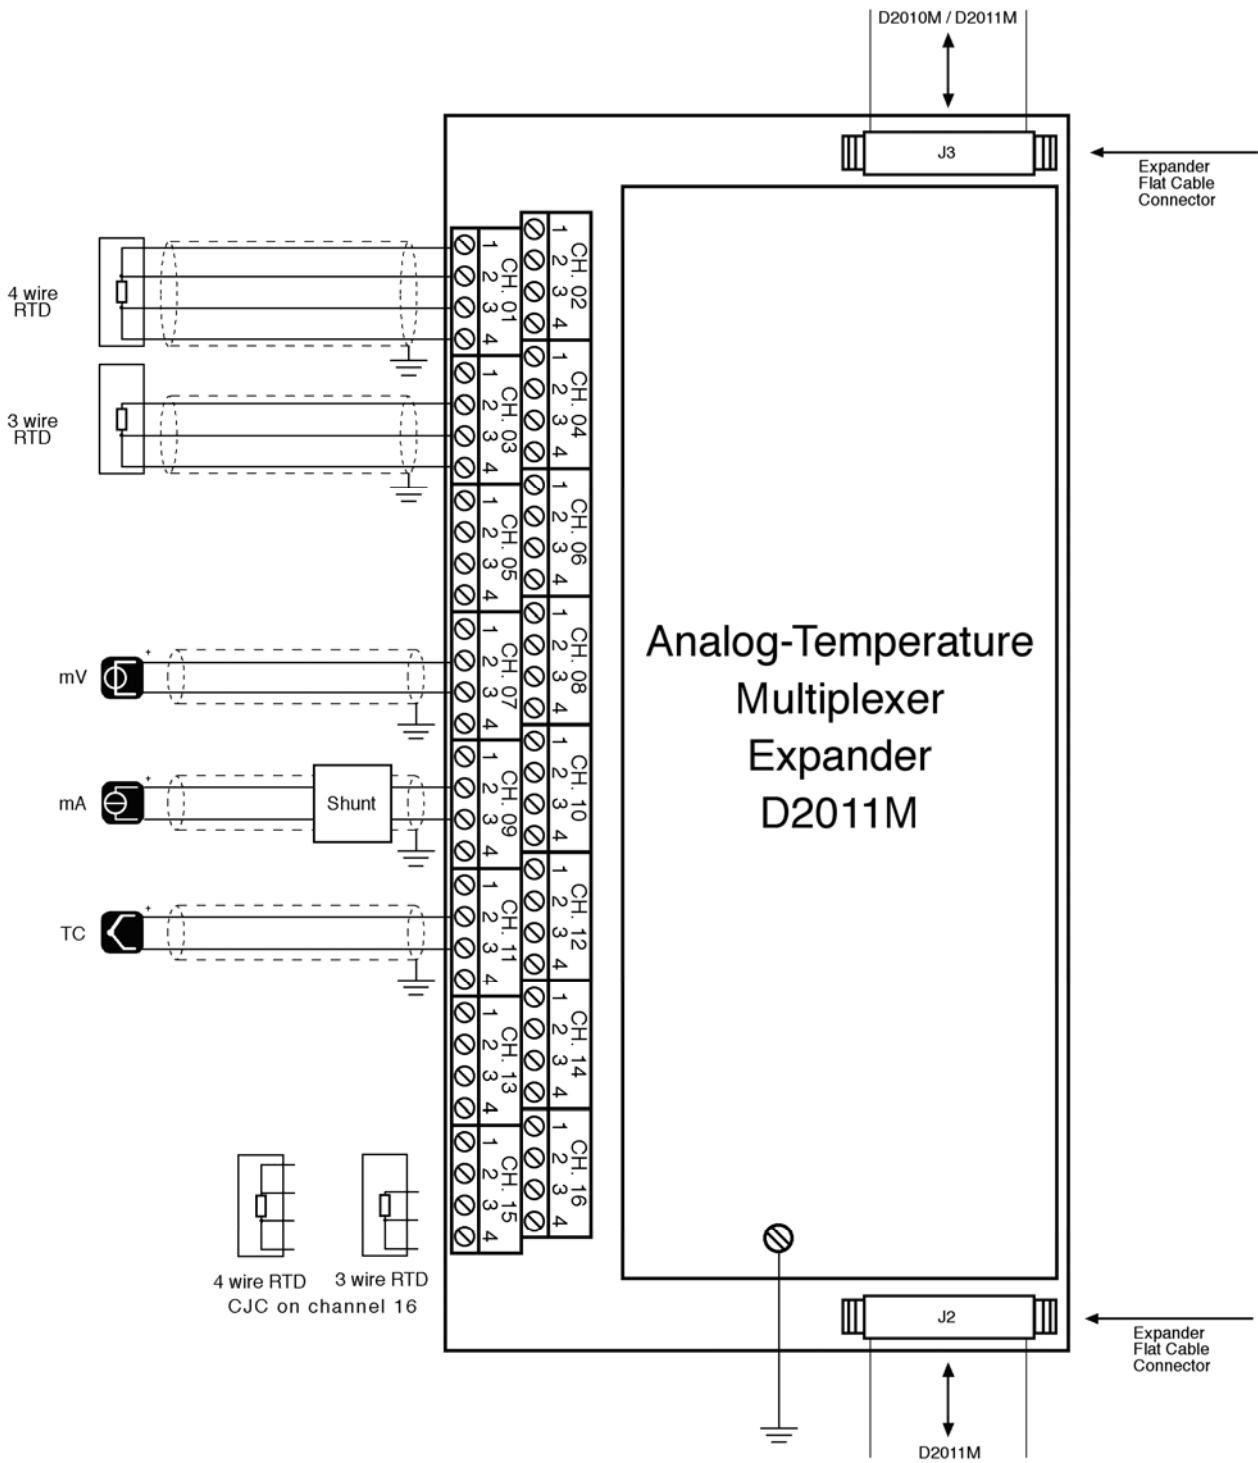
D2010M / D2011M

J3

Expander Flat Cable Connector

4 wire RTD

3 wire RTD

mV

mA

Shunt

TC

1 2 3 4 CH. 01
1 2 3 4 CH. 02
1 2 3 4 CH. 03
1 2 3 4 CH. 04
1 2 3 4 CH. 05
1 2 3 4 CH. 06
1 2 3 4 CH. 07
1 2 3 4 CH. 08
1 2 3 4 CH. 09
1 2 3 4 CH. 10
1 2 3 4 CH. 11
1 2 3 4 CH. 12
1 2 3 4 CH. 13
1 2 3 4 CH. 14
1 2 3 4 CH. 15
1 2 3 4 CH. 16

Analog-Temperature Multiplexer Expander D2011M

4 wire RTD 3 wire RTD
CJC on channel 16

J2

Expander Flat Cable Connector

D2011M